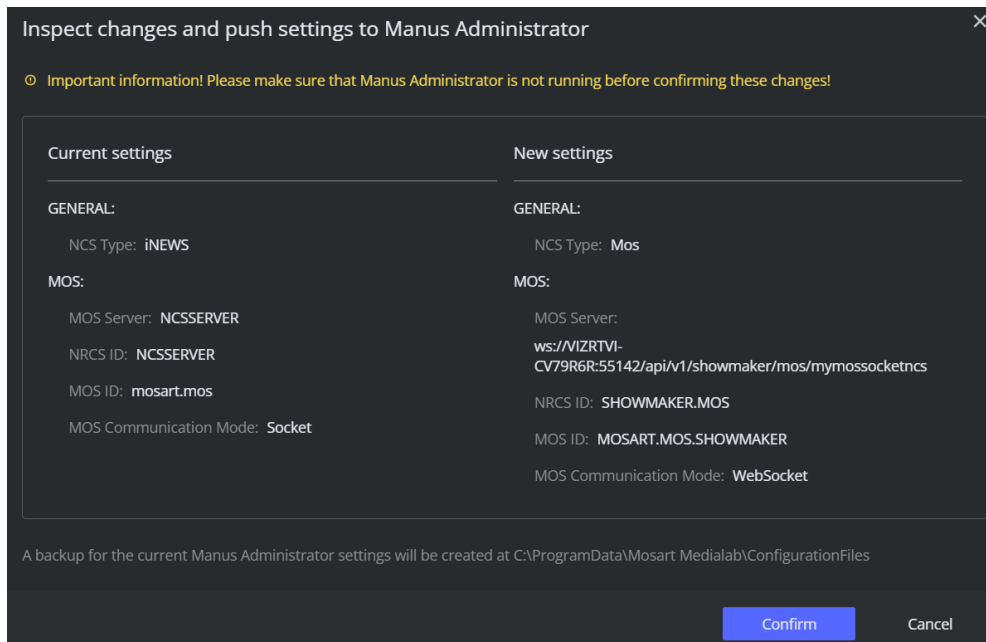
Inspect changes and push settings to Manus Administrator

×

Important information! Please make sure that Manus Administrator is not running before confirming these changes!

Current settings

GENERAL:

NCS Type: iNEWS

MOS:

MOS Server: NCSSERVER

NRCS ID: NCSSERVER

MOS ID: mosart.mos

MOS Communication Mode: Socket

New settings

GENERAL:

NCS Type: Mos

MOS:

MOS Server:

ws://VIZRTVI-CV79R6R:55142/api/v1/showmaker/mos/mymossocketncs

NRCS ID: SHOWMAKER.MOS

MOS ID: MOSART.MOS.SHOWMAKER

MOS Communication Mode: WebSocket

A backup for the current Manus Administrator settings will be created at C:\ProgramData\Mosart Medialab\ConfigurationFiles

Confirm

Cancel